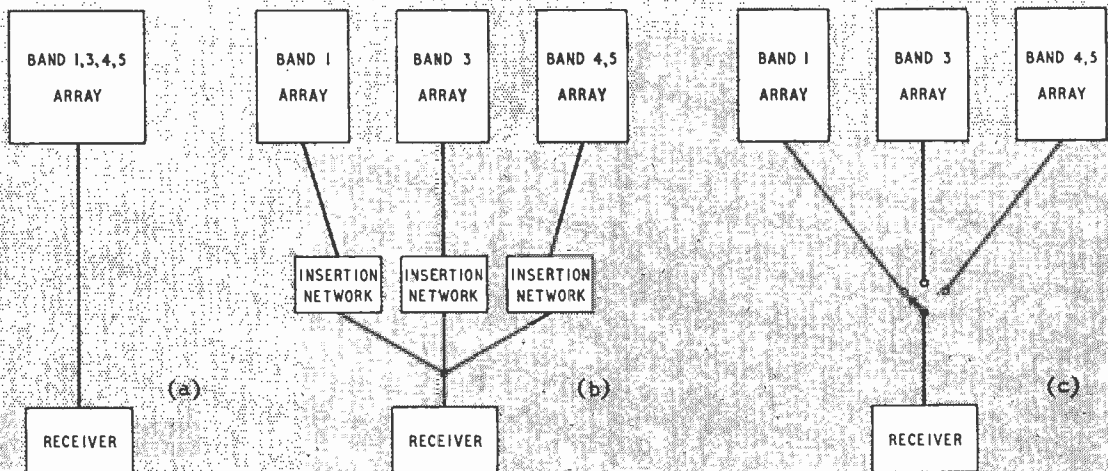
BAND 1,3,4,5
ARRAY

(a)

RECEIVER

BAND 1
ARRAY

BAND 3
ARRAY

BAND 4,5
ARRAY

INSERTION NETWORK

INSERTION NETWORK

INSERTION NETWORK

(b)

RECEIVER

BAND 1
ARRAY

BAND 3
ARRAY

BAND 4,5
ARRAY

(c)

RECEIVER